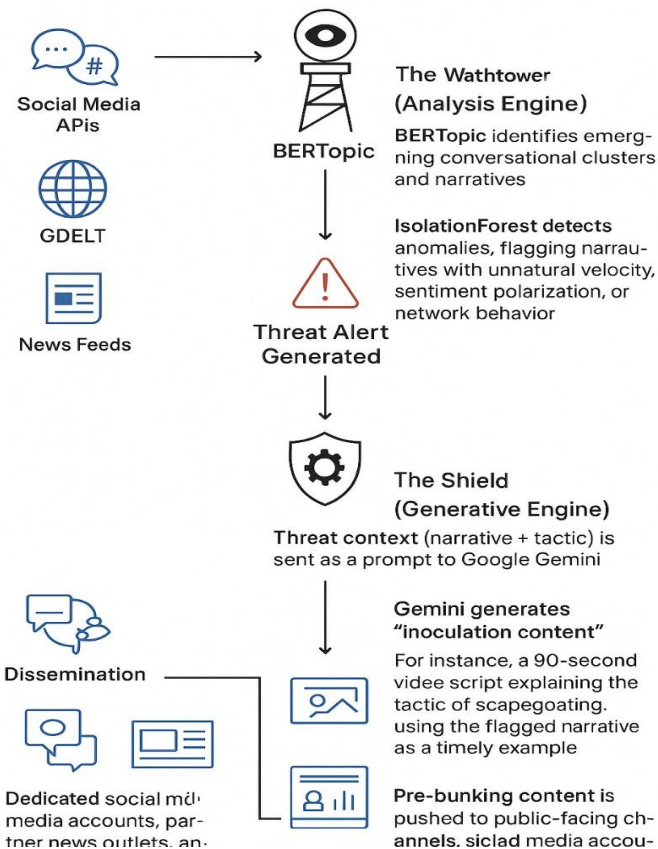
Social Media APis

GDELT

News Feeds

BERTopic

The Wathtower (Analysis Engine)

BERTopic identifies emergning conversational clusters and narratives

IsolationForest detects anomalies, flagging narrautives with unnatural velocity, sentiment polarization, or network behavior

Threat Alert Generated

The Shield (Generative Engine)

Threat context (narrative + tactic) is sent as a prompt to Google Gemini

Dissemination

Gemini generates "inoculation content"

For instance, a 90-second videe script explaining the tactic of scapegoating. using the flagged narrative as a timely example

Dedicated social m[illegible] media accounts, partner news outlets, an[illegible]

Pre-bunking content is pushed to public-facing channels. siclad media accou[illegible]